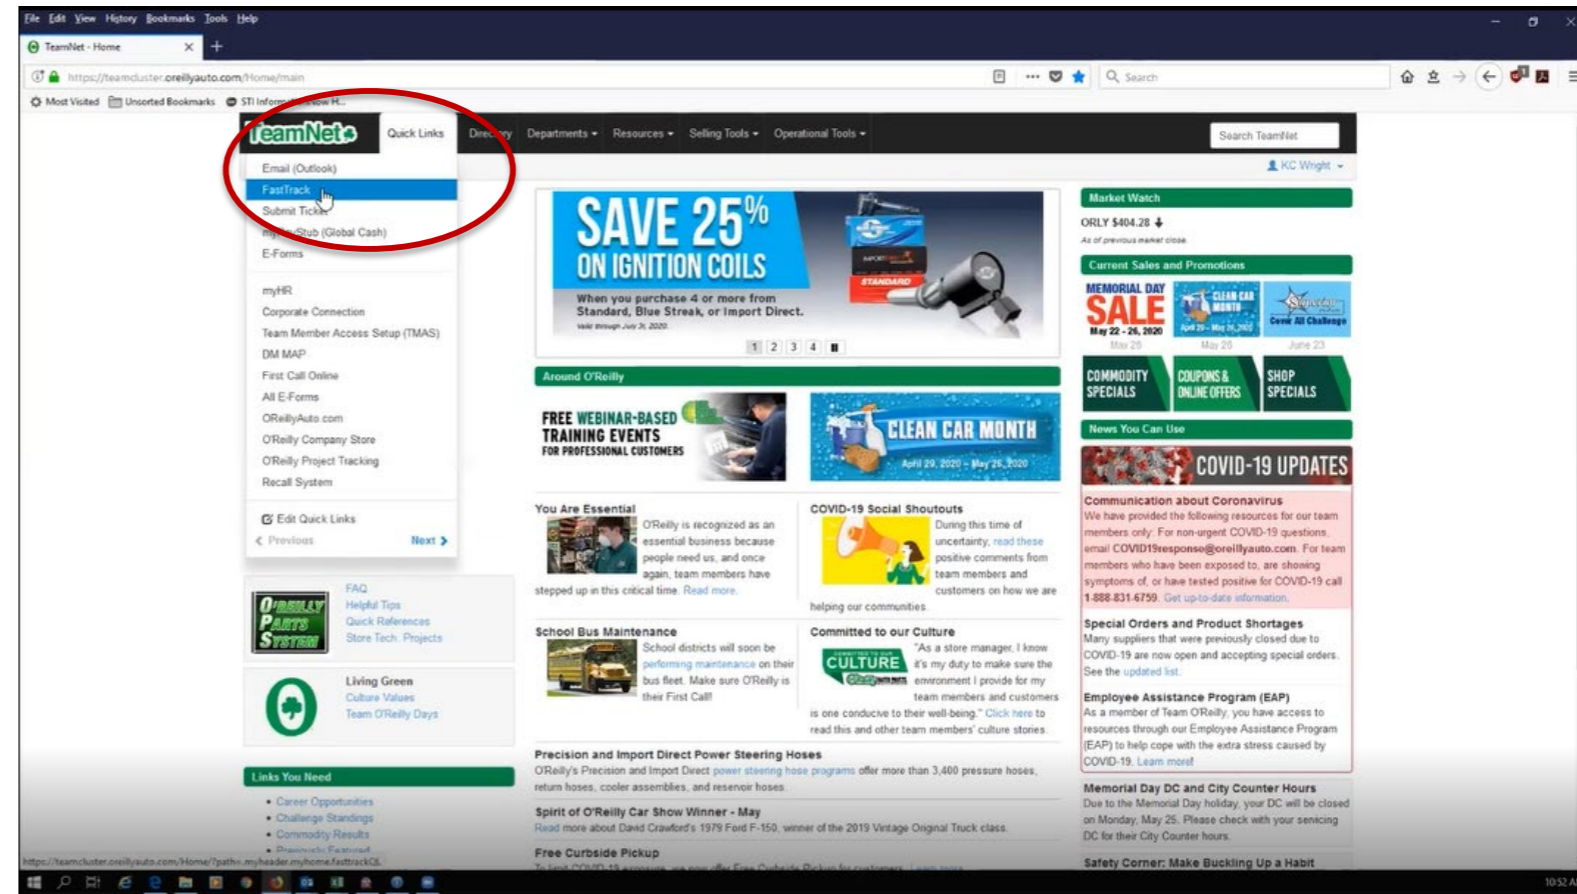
File Edit View History Bookmarks Tools Help

TeamNet - Home

https://teamcluster.oreillyauto.com/Home/main

Search

Most Visited Unsorted Bookmarks STI Inform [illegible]

TeamNet Quick Links Directory Departments Resources Selling Tools Operational Tools

Search TeamNet

KC Wright

Email (Outlook)
FastTrack
Submit Ticket
my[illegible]Stub (Global Cash)
E-Forms

myHR
Corporate Connection
Team Member Access Setup (TMAS)
DM MAP
First Call Online
All E-Forms
OReillyAuto.com
O'Reilly Company Store
O'Reilly Project Tracking
Recall System

Edit Quick Links
Previous Next

SAVE 25% ON IGNITION COILS

When you purchase 4 or more from Standard, Blue Streak, or Import Direct.
Valid through July 31, 2020.

1 2 3 4

Market Watch

ORLY $404.28
As of previous market close

Current Sales and Promotions

MEMORIAL DAY SALE May 22 - 26, 2020
CLEAN CAR MONTH April 29 - May 26, 2020
Caveat All Challenge
May 26 May 26 June 23

COMMODITY SPECIALS
COUPONS & ONLINE OFFERS
SHOP SPECIALS

News You Can Use

COVID-19 UPDATES

Communication about Coronavirus
We have provided the following resources for our team members only: For non-urgent COVID-19 questions, email COVID19response@oreillyauto.com. For team members who have been exposed to, are showing symptoms of, or have tested positive for COVID-19 call 1-888-831-6759. Get up-to-date information.

Special Orders and Product Shortages
Many suppliers that were previously closed due to COVID-19 are now open and accepting special orders. See the updated list.

Employee Assistance Program (EAP)
As a member of Team O'Reilly, you have access to resources through our Employee Assistance Program (EAP) to help cope with the extra stress caused by COVID-19. Learn more!

Memorial Day DC and City Counter Hours
Due to the Memorial Day holiday, your DC will be closed on Monday, May 25. Please check with your servicing DC for their City Counter hours.

Safety Corner: Make Buckling Up a Habit

Around O'Reilly

FREE WEBINAR-BASED TRAINING EVENTS FOR PROFESSIONAL CUSTOMERS

CLEAN CAR MONTH April 29, 2020 - May 26, 2020

You Are Essential
O'Reilly is recognized as an essential business because people need us, and once again, team members have stepped up in this critical time. Read more.

COVID-19 Social Shoutouts
During this time of uncertainty, read these positive comments from team members and customers on how we are helping our communities.

School Bus Maintenance
School districts will soon be performing maintenance on their bus fleet. Make sure O'Reilly is their First Call!

Committed to our Culture
CULTURE
"As a store manager, I know it's my duty to make sure the environment I provide for my team members and customers is one conducive to their well-being." Click here to read this and other team members' culture stories.

Precision and Import Direct Power Steering Hoses
O'Reilly's Precision and Import Direct power steering hose programs offer more than 3,400 pressure hoses, return hoses, cooler assemblies, and reservoir hoses.

Spirit of O'Reilly Car Show Winner - May
Read more about David Crawford's 1979 Ford F-150, winner of the 2019 Vintage Original Truck class.

Free Curbside Pickup
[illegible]

O'REILLY PARTS SYSTEM
FAQ
Helpful Tips
Quick References
Store Tech Projects

Living Green
Culture Values
Team O'Reilly Days

Links You Need
• Career Opportunities
• Challenge Standings
• Commodity Results
• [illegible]

https://teamcluster.oreillyauto.com/Home/?path=.myheader.myhome.fasttrackQL

10:52 A